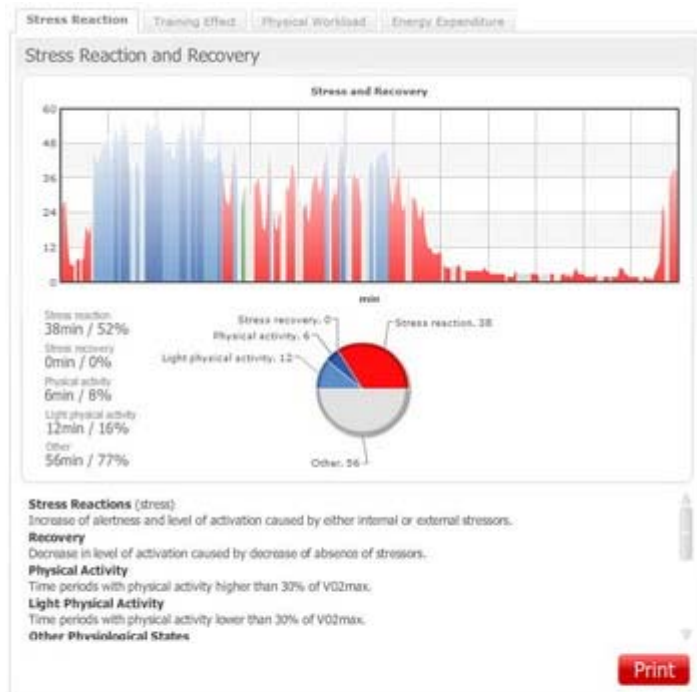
Stress Reaction | Training Effect | Physical Workload | Energy Expenditure

Stress Reaction and Recovery

Stress and Recovery

60
48
36
24
12
0

min

Stress reaction
38min / 52%
Stress recovery
0min / 0%
Physical activity
6min / 8%
Light physical activity
12min / 16%
Other
56min / 77%

Stress recovery, 0
Physical activity, 6
Light physical activity, 12
Stress reaction, 38
Other, 56

**Stress Reactions** (stress)
Increase of alertness and level of activation caused by either internal or external stressors.
**Recovery**
Decrease in level of activation caused by decrease of absence of stressors.
**Physical Activity**
Time periods with physical activity higher than 30% of V02max.
**Light Physical Activity**
Time periods with physical activity lower than 30% of V02max.
**Other Physiological States**

Print